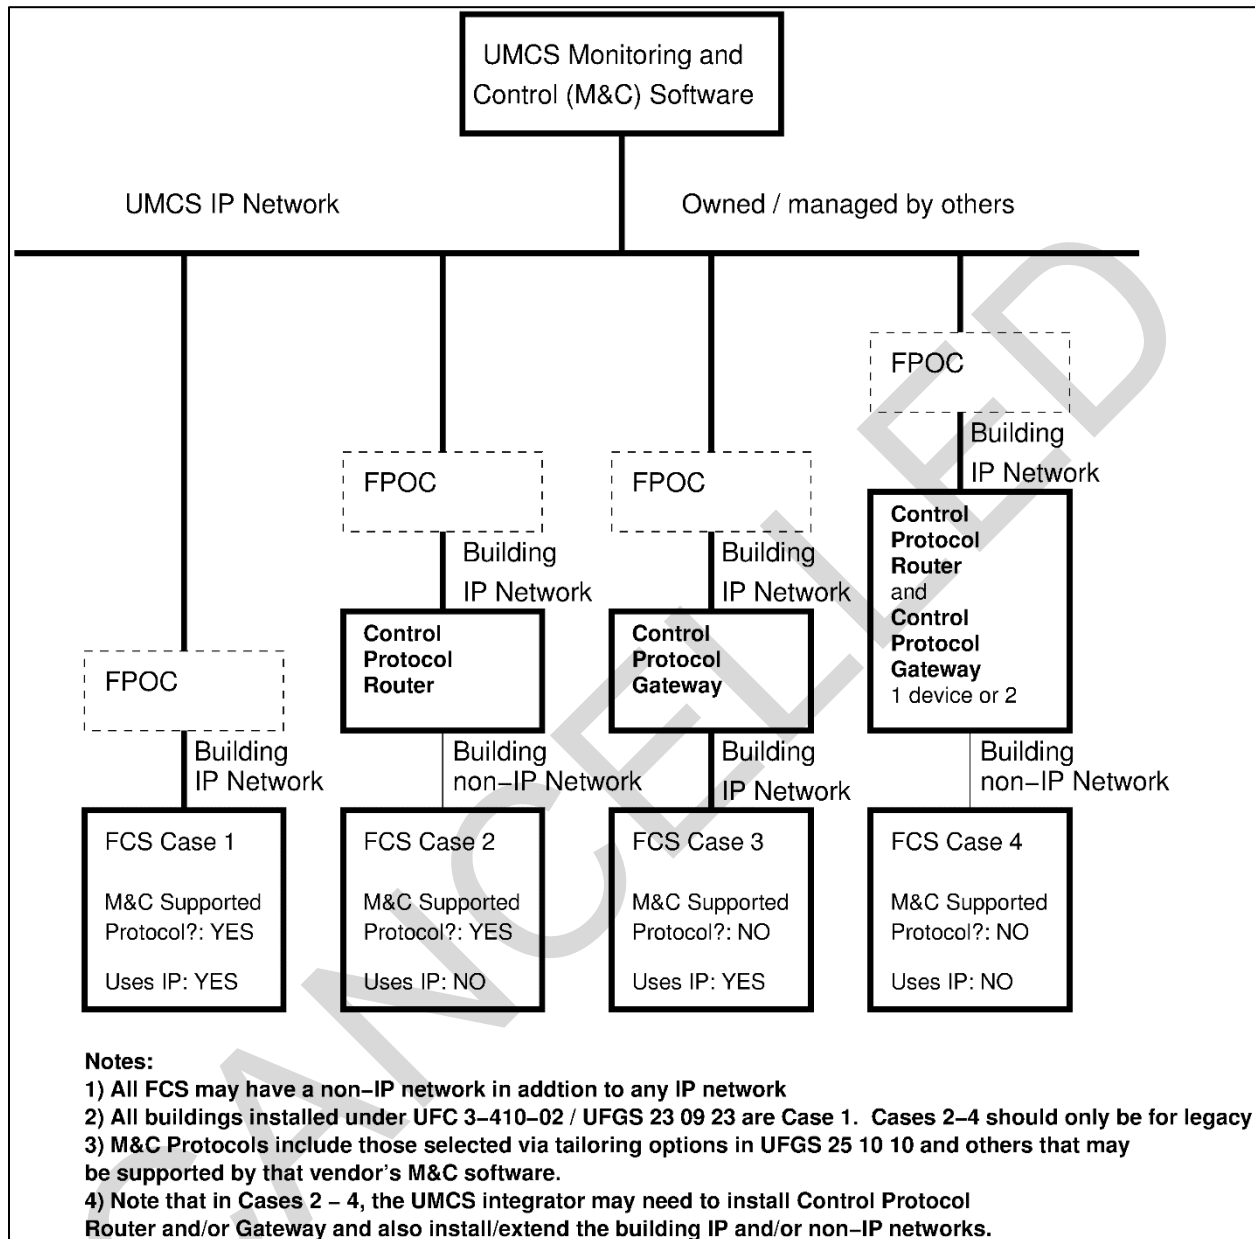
UMCS Monitoring and Control (M&C) Software

UMCS IP Network

Owned / managed by others

FPOC

Building IP Network

FPOC

Building IP Network

FPOC

Building IP Network

FPOC

Building IP Network

Control Protocol Router

Control Protocol Gateway

Control Protocol Router and Control Protocol Gateway 1 device or 2

Building non−IP Network

Building IP Network

Building non−IP Network

FCS Case 1

M&C Supported Protocol?: YES

Uses IP: YES

FCS Case 2

M&C Supported Protocol?: YES

Uses IP: NO

FCS Case 3

M&C Supported Protocol?: NO

Uses IP: YES

FCS Case 4

M&C Supported Protocol?: NO

Uses IP: NO

CANCELLED

Notes:
1) All FCS may have a non−IP network in addtion to any IP network
2) All buildings installed under UFC 3−410−02 / UFGS 23 09 23 are Case 1. Cases 2−4 should only be for legacy
3) M&C Protocols include those selected via tailoring options in UFGS 25 10 10 and others that may be supported by that vendor's M&C software.
4) Note that in Cases 2 − 4, the UMCS integrator may need to install Control Protocol Router and/or Gateway and also install/extend the building IP and/or non−IP networks.